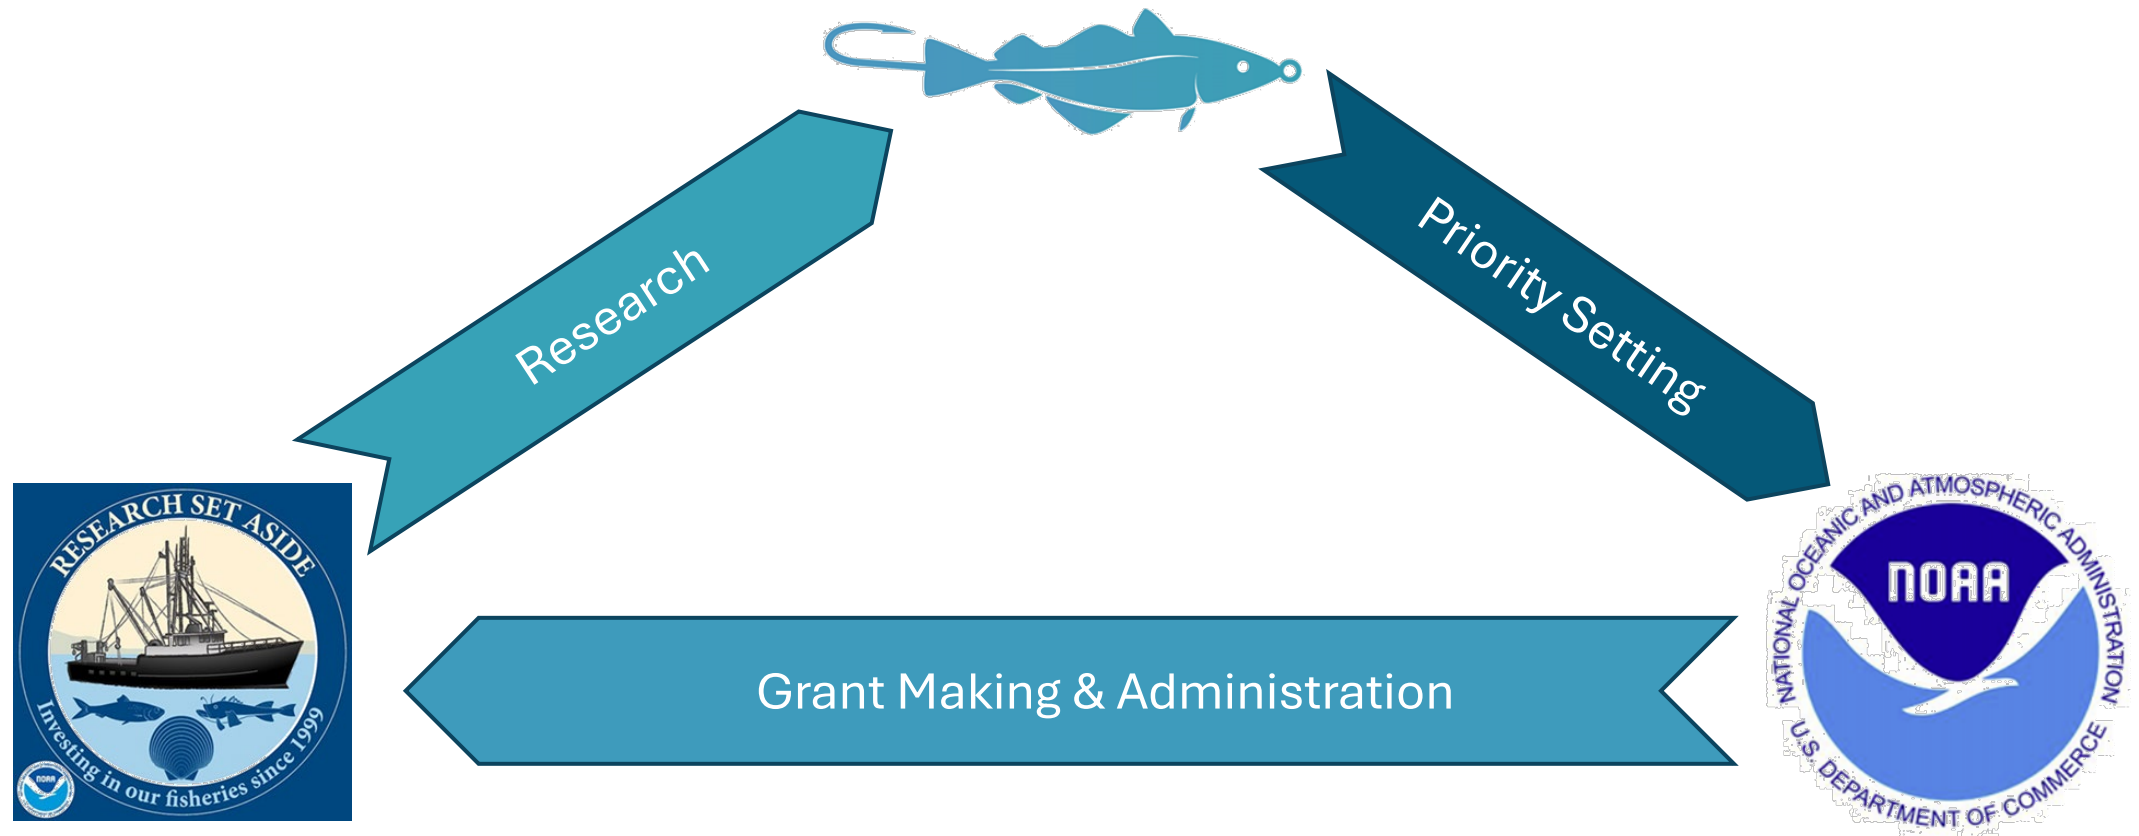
Research

Priority Setting

RESEARCH SET ASIDE

Investing in our fisheries since 1999

NOAA

Grant Making & Administration

NATIONAL OCEANIC AND ATMOSPHERIC ADMINISTRATION

NOAA

U.S. DEPARTMENT OF COMMERCE